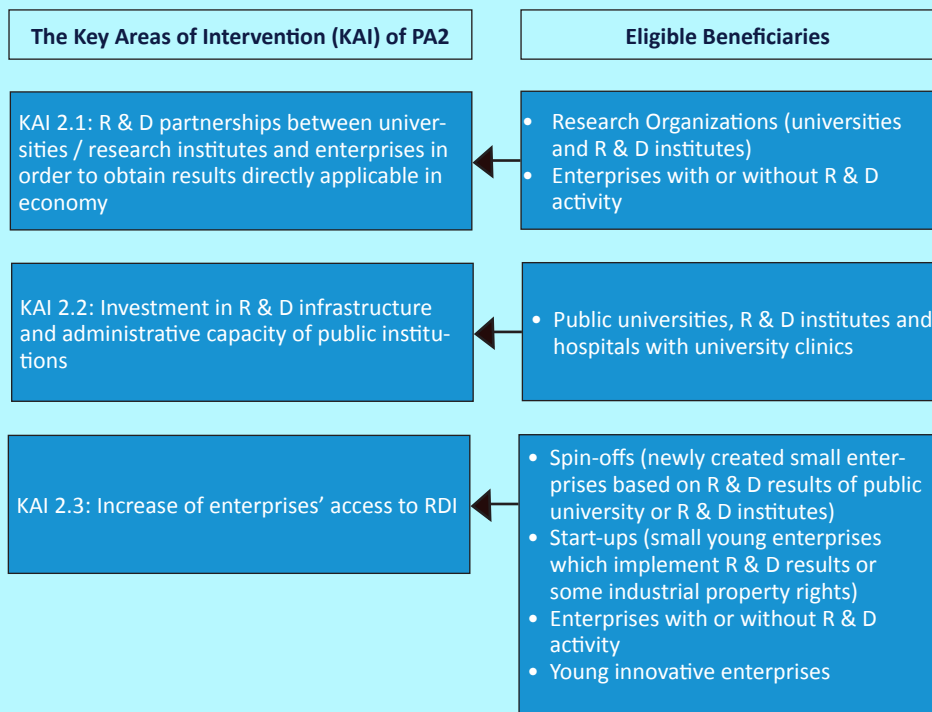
The Key Areas of Intervention (KAI) of PA2

Eligible Beneficiaries

KAI 2.1: R & D partnerships between universities / research institutes and enterprises in order to obtain results directly applicable in economy

• Research Organizations (universities and R & D institutes)
• Enterprises with or without R & D activity

KAI 2.2: Investment in R & D infrastructure and administrative capacity of public institutions

• Public universities, R & D institutes and hospitals with university clinics

KAI 2.3: Increase of enterprises' access to RDI

• Spin-offs (newly created small enterprises based on R & D results of public university or R & D institutes)
• Start-ups (small young enterprises which implement R & D results or some industrial property rights)
• Enterprises with or without R & D activity
• Young innovative enterprises